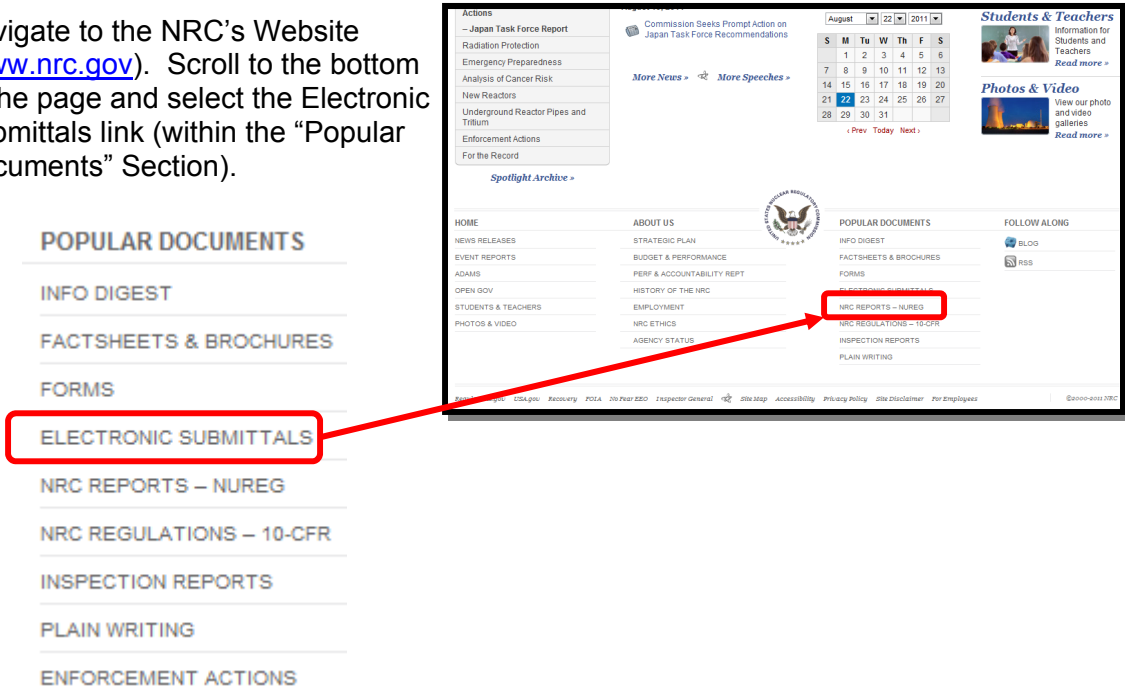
vigate to the NRC's Website (ww.nrc.gov). Scroll to the bottom he page and select the Electronic bmittals link (within the "Popular cuments" Section).

POPULAR DOCUMENTS
INFO DIGEST
FACTSHEETS & BROCHURES
FORMS
ELECTRONIC SUBMITTALS
NRC REPORTS – NUREG
NRC REGULATIONS – 10-CFR
INSPECTION REPORTS
PLAIN WRITING
ENFORCEMENT ACTIONS

Actions
– Japan Task Force Report
Radiation Protection
Emergency Preparedness
Analysis of Cancer Risk
New Reactors
Underground Reactor Pipes and Tritium
Enforcement Actions
For the Record

Spotlight Archive »

Commission Seeks Prompt Action on Japan Task Force Recommendations

More News » More Speeches »

August 22 2011

| S | M | Tu | W | Th | F | S |
|---|---|---|---|---|---|---|
| | 1 | 2 | 3 | 4 | 5 | 6 |
| 7 | 8 | 9 | 10 | 11 | 12 | 13 |
| 14 | 15 | 16 | 17 | 18 | 19 | 20 |
| 21 | 22 | 23 | 24 | 25 | 26 | 27 |
| 28 | 29 | 30 | 31 | | | |

‹ Prev Today Next ›

Students & Teachers
Information for Students and Teachers
Read more »

Photos & Video
View our photo and video galleries
Read more »

HOME
NEWS RELEASES
EVENT REPORTS
ADAMS
OPEN GOV
STUDENTS & TEACHERS
PHOTOS & VIDEO

ABOUT US
STRATEGIC PLAN
BUDGET & PERFORMANCE
PERF & ACCOUNTABILITY REPT
HISTORY OF THE NRC
EMPLOYMENT
NRC ETHICS
AGENCY STATUS

POPULAR DOCUMENTS
INFO DIGEST
FACTSHEETS & BROCHURES
FORMS
ELECTRONIC SUBMITTALS
NRC REPORTS – NUREG
NRC REGULATIONS – 10-CFR
INSPECTION REPORTS
PLAIN WRITING

FOLLOW ALONG
BLOG
RSS

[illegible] USA.gov Recovery FOIA No Fear EEO Inspector General Site Map Accessibility Privacy Policy Site Disclaimer For Employees ©2000-2011 NRC